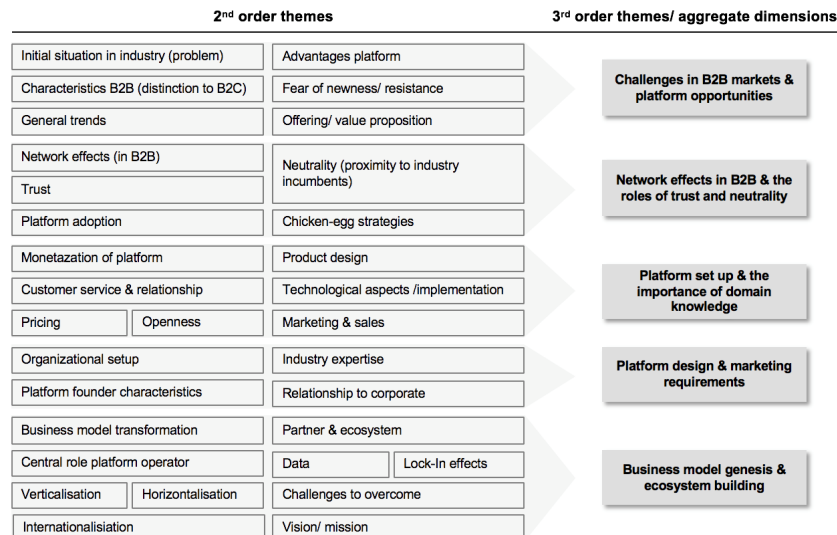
2nd order themes

3rd order themes/ aggregate dimensions

Initial situation in industry (problem)
Advantages platform
Characteristics B2B (distinction to B2C)
Fear of newness/ resistance
General trends
Offering/ value proposition

Challenges in B2B markets & platform opportunities

Network effects (in B2B)
Neutrality (proximity to industry incumbents)
Trust
Platform adoption
Chicken-egg strategies

Network effects in B2B & the roles of trust and neutrality

Monetazation of platform
Product design
Customer service & relationship
Technological aspects /implementation
Pricing
Openness
Marketing & sales

Platform set up & the importance of domain knowledge

Organizational setup
Industry expertise
Platform founder characteristics
Relationship to corporate

Platform design & marketing requirements

Business model transformation
Partner & ecosystem
Central role platform operator
Data
Lock-In effects
Verticalisation
Horizontalisation
Challenges to overcome
Internationalisiation
Vision/ mission

Business model genesis & ecosystem building